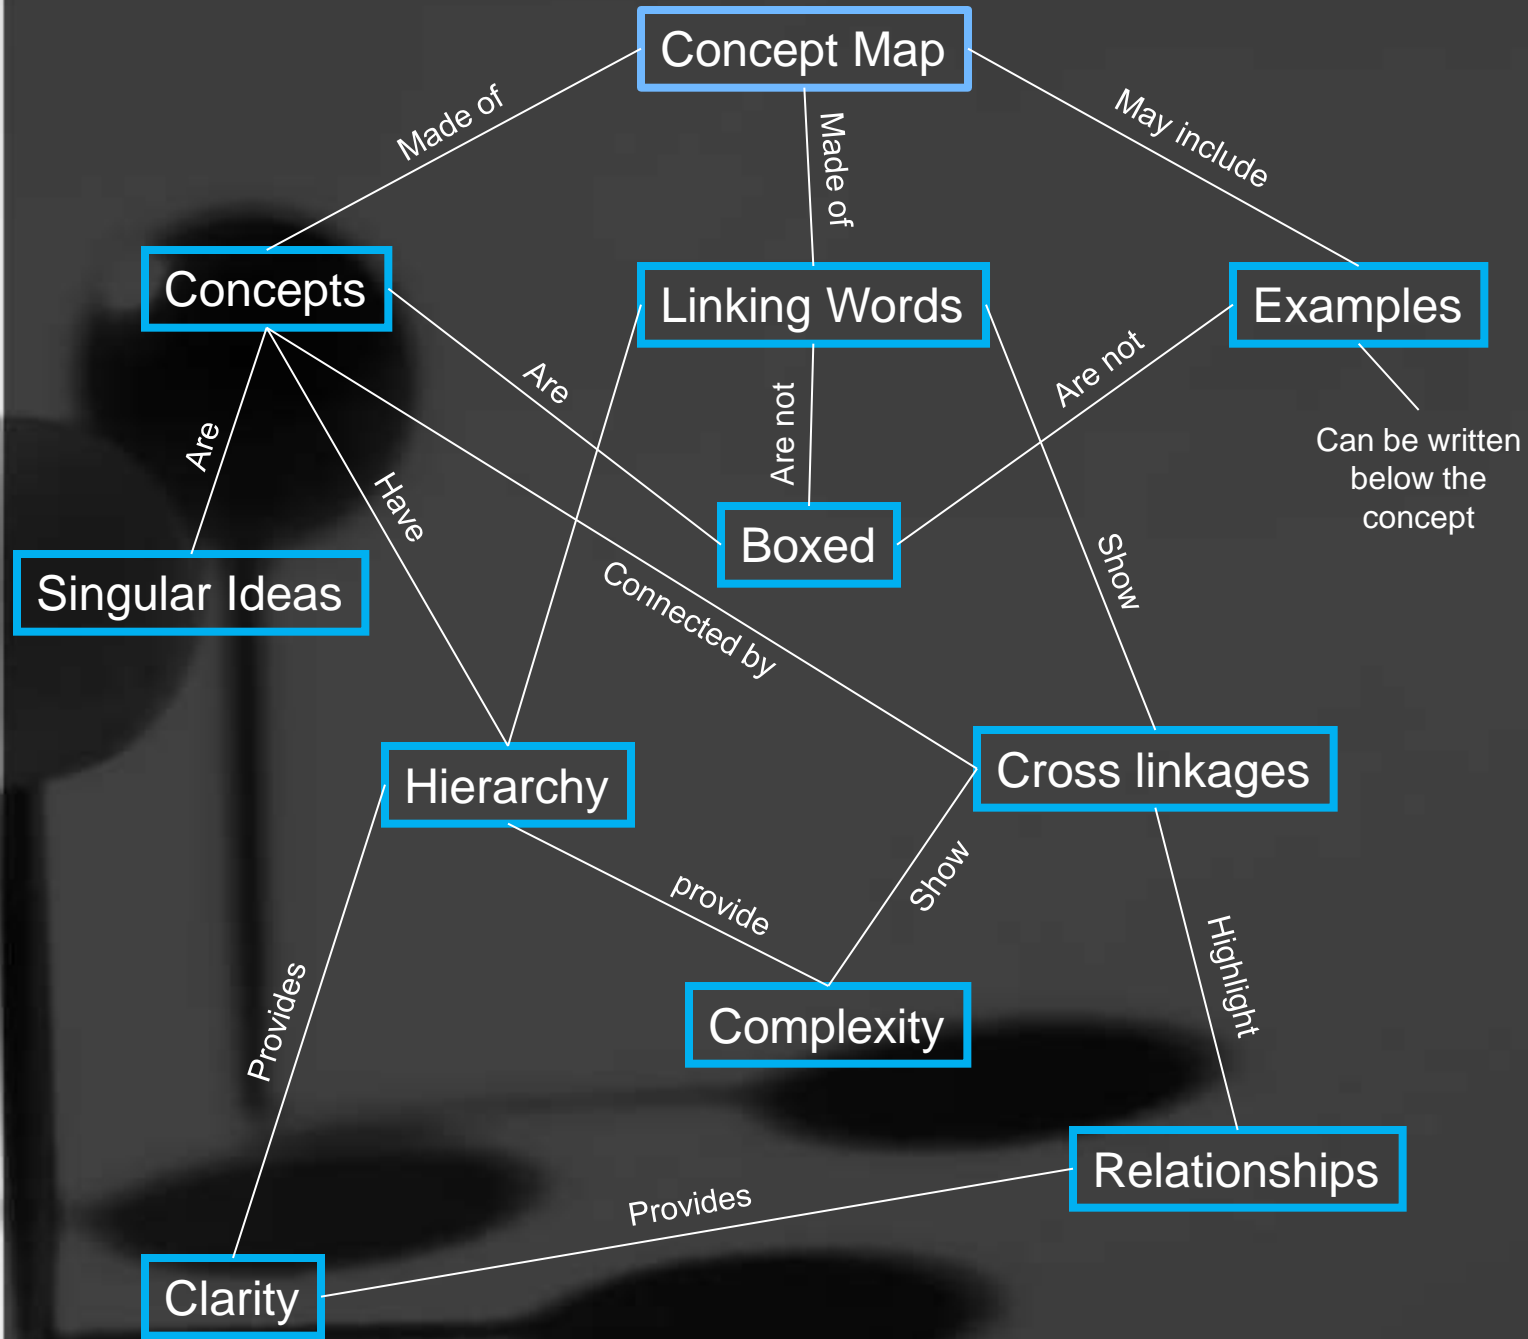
Concept Map

Made of

Made of

May include

Concepts

Linking Words

Examples

Are

Are not

Are not

Can be written below the concept

Are

Have

Boxed

Singular Ideas

Connected by

Show

Hierarchy

Cross linkages

provide

Show

Complexity

Highlight

Provides

Relationships

Provides

Clarity